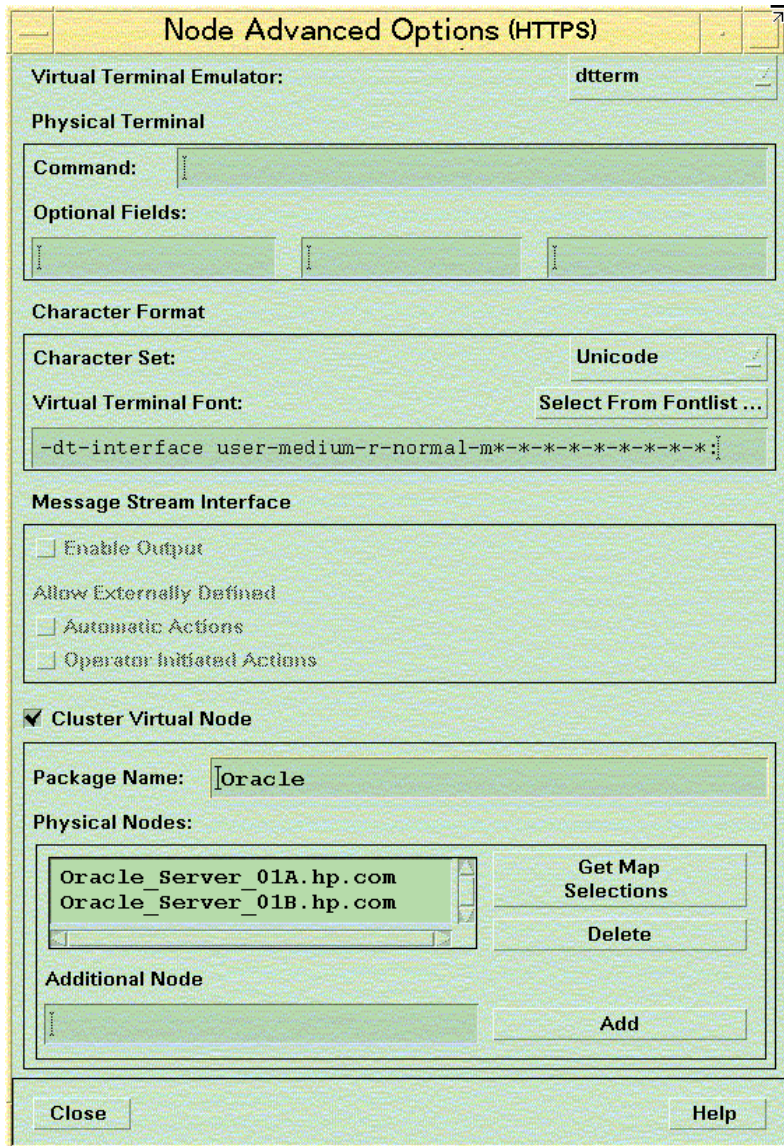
Node Advanced Options (HTTPS)

Virtual Terminal Emulator: dtterm

Physical Terminal

Command:

Optional Fields:

Character Format

Character Set: Unicode

Virtual Terminal Font: Select From Fontlist ...

-dt-interface user-medium-r-normal-m*-*-*-*-*-*-*-*-*:

Message Stream Interface

Enable Output

Allow Externally Defined

Automatic Actions

Operator Initiated Actions

Cluster Virtual Node

Package Name: Oracle

Physical Nodes:

Oracle_Server_01A.hp.com
Oracle_Server_01B.hp.com

Get Map Selections

Delete

Additional Node

Add

Close

Help